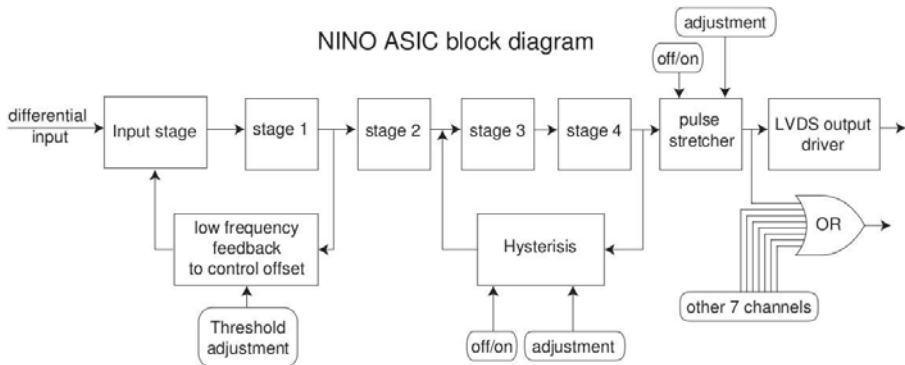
NINO ASIC block diagram

adjustment

off/on

differential input

Input stage

stage 1

stage 2

stage 3

stage 4

pulse stretcher

LVDS output driver

low frequency feedback to control offset

Hysterisis

OR

Threshold adjustment

off/on

adjustment

other 7 channels